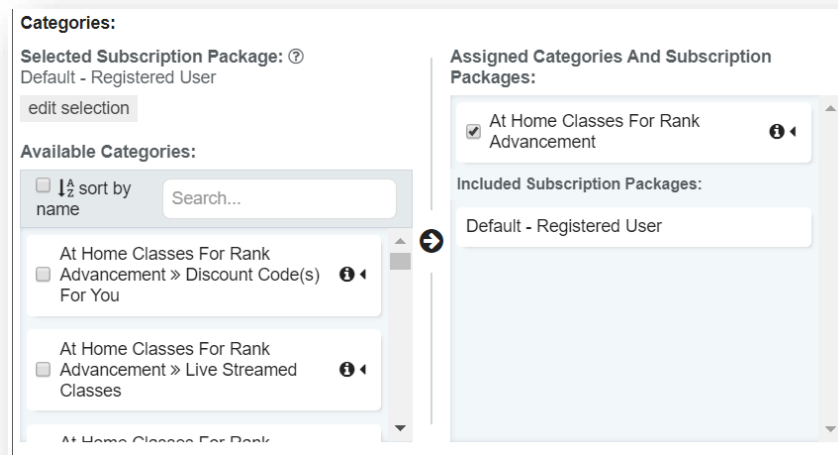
Categories:

Selected Subscription Package: ⓘ
Default - Registered User

edit selection

Available Categories:

sort by name

Search...

At Home Classes For Rank Advancement » Discount Code(s) For You

At Home Classes For Rank Advancement » Live Streamed Classes

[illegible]

Assigned Categories And Subscription Packages:

At Home Classes For Rank Advancement

Included Subscription Packages:

Default - Registered User